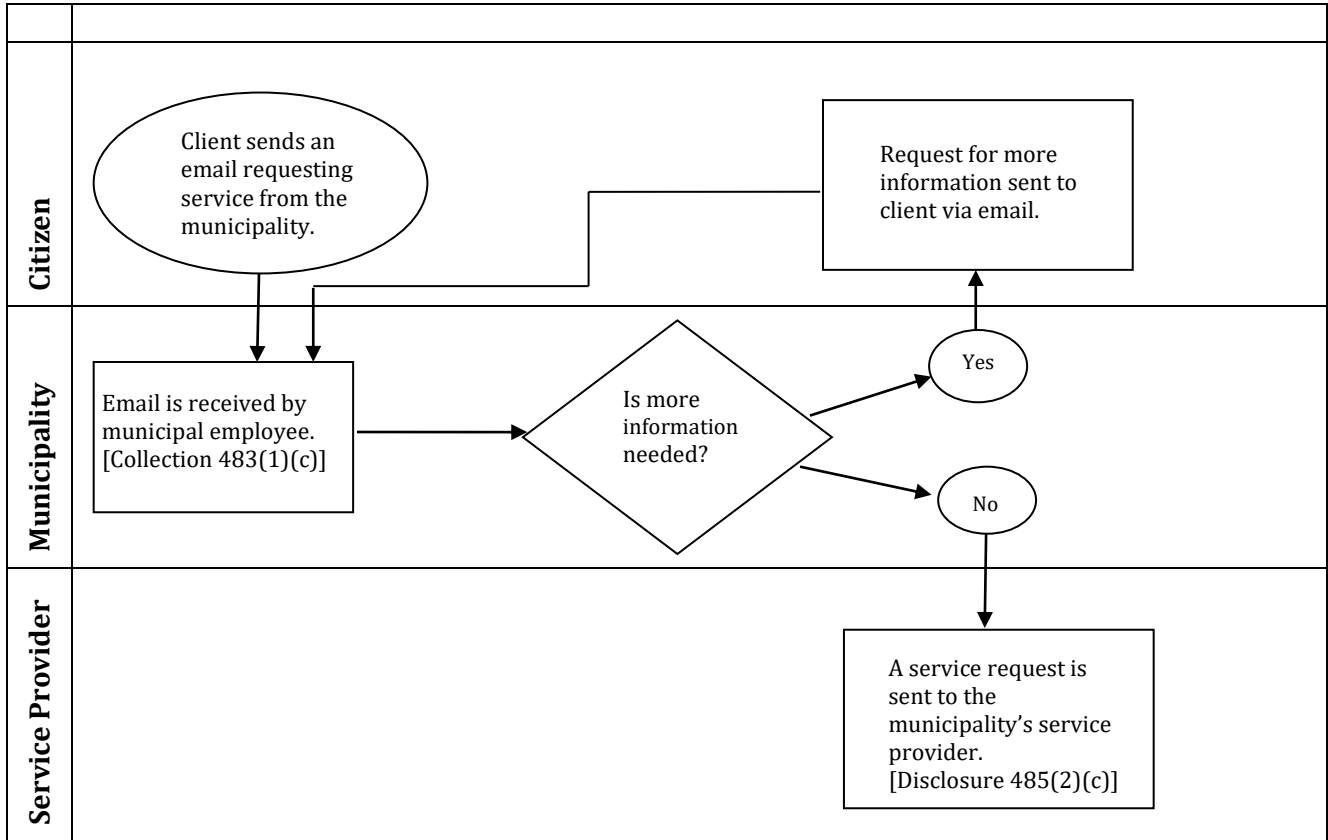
Citizen

Client sends an email requesting service from the municipality.

Request for more information sent to client via email.

Municipality

Email is received by municipal employee. [Collection 483(1)(c)]

Is more information needed?

Yes

No

Service Provider

A service request is sent to the municipality's service provider. [Disclosure 485(2)(c)]